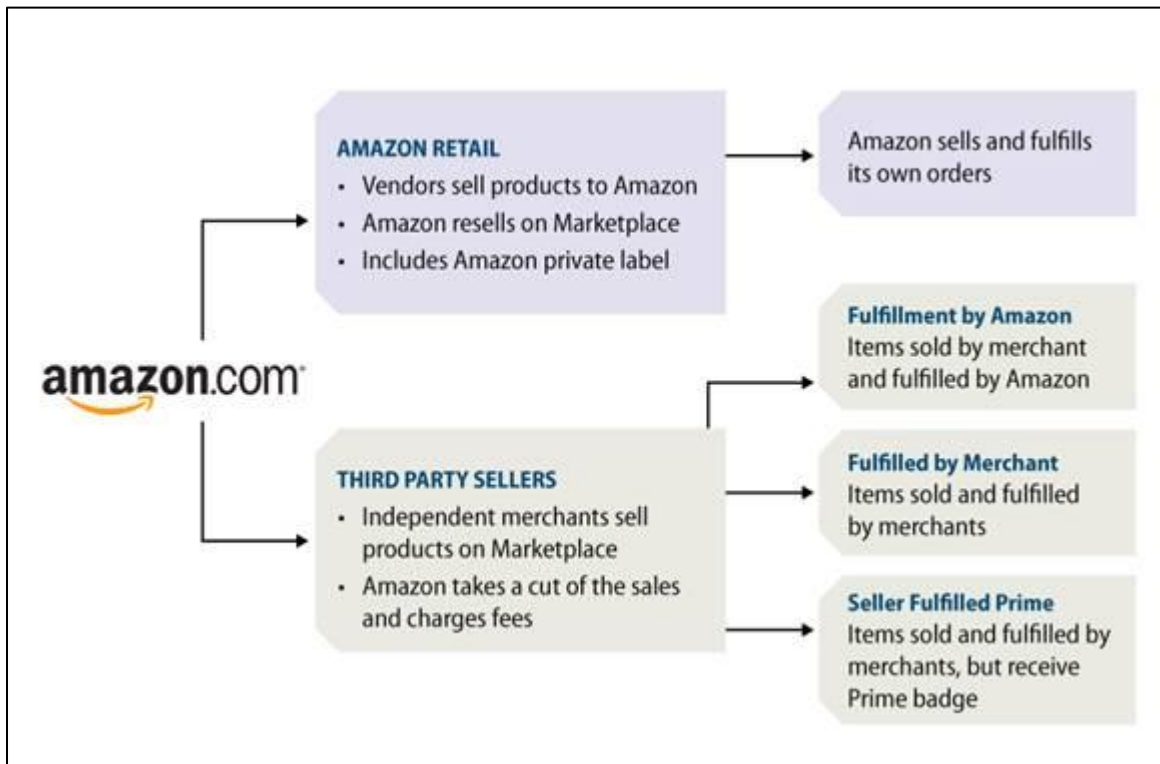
amazon.com

AMAZON RETAIL
• Vendors sell products to Amazon
• Amazon resells on Marketplace
• Includes Amazon private label

Amazon sells and fulfills its own orders

THIRD PARTY SELLERS
• Independent merchants sell products on Marketplace
• Amazon takes a cut of the sales and charges fees

Fulfillment by Amazon
Items sold by merchant and fulfilled by Amazon

Fulfilled by Merchant
Items sold and fulfilled by merchants

Seller Fulfilled Prime
Items sold and fulfilled by merchants, but receive Prime badge